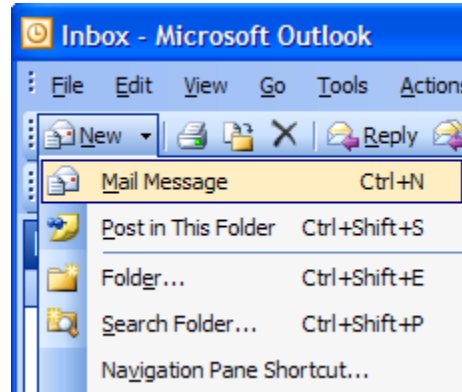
Inbox - Microsoft Outlook

File Edit View Go Tools Actions

New Reply

Mail Message Ctrl+N

Post in This Folder Ctrl+Shift+S

Folder... Ctrl+Shift+E

Search Folder... Ctrl+Shift+P

Navigation Pane Shortcut...